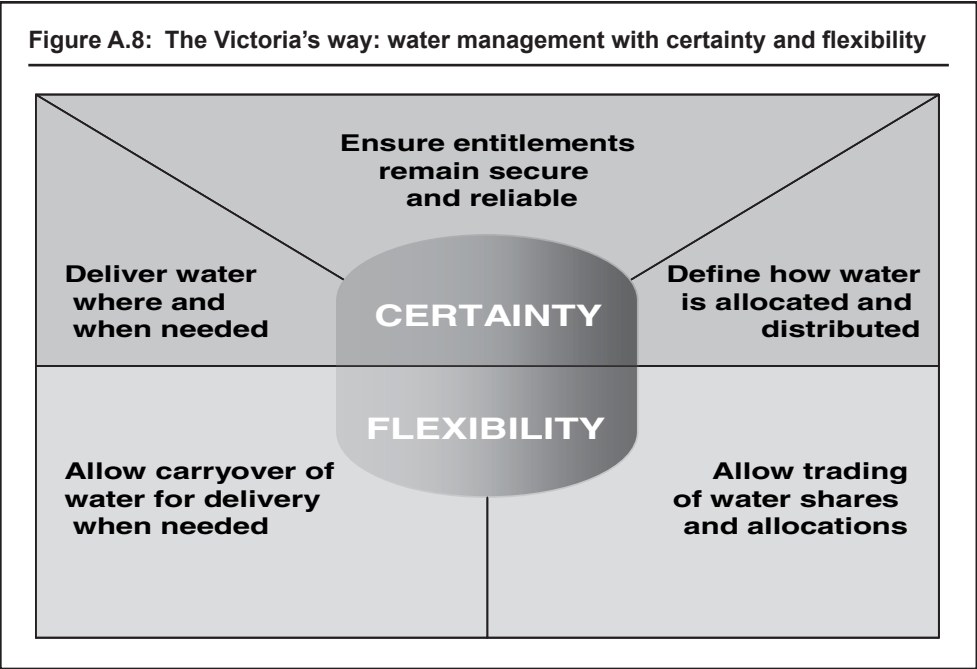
Figure A.8: The Victoria's way: water management with certainty and flexibility

Ensure entitlements remain secure and reliable

Deliver water where and when needed

CERTAINTY

Define how water is allocated and distributed

FLEXIBILITY

Allow carryover of water for delivery when needed

Allow trading of water shares and allocations